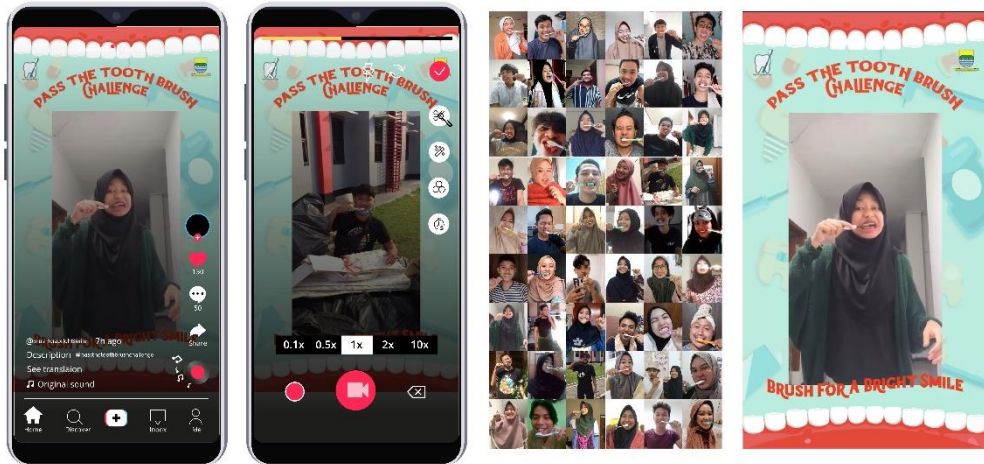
PASS THE TOOTH BRUSH CHALLENGE

BRUSH FOR A BRIGHT SMILE

@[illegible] · 7h ago
Description #passthetoothbrushchallenge
See translation
Original sound

1.5d
50
Share

Home
Discover
Inbox
Me

PASS THE TOOTH BRUSH CHALLENGE

0.1x 0.5x 1x 2x 10x

PASS THE TOOTH BRUSH CHALLENGE

BRUSH FOR A BRIGHT SMILE